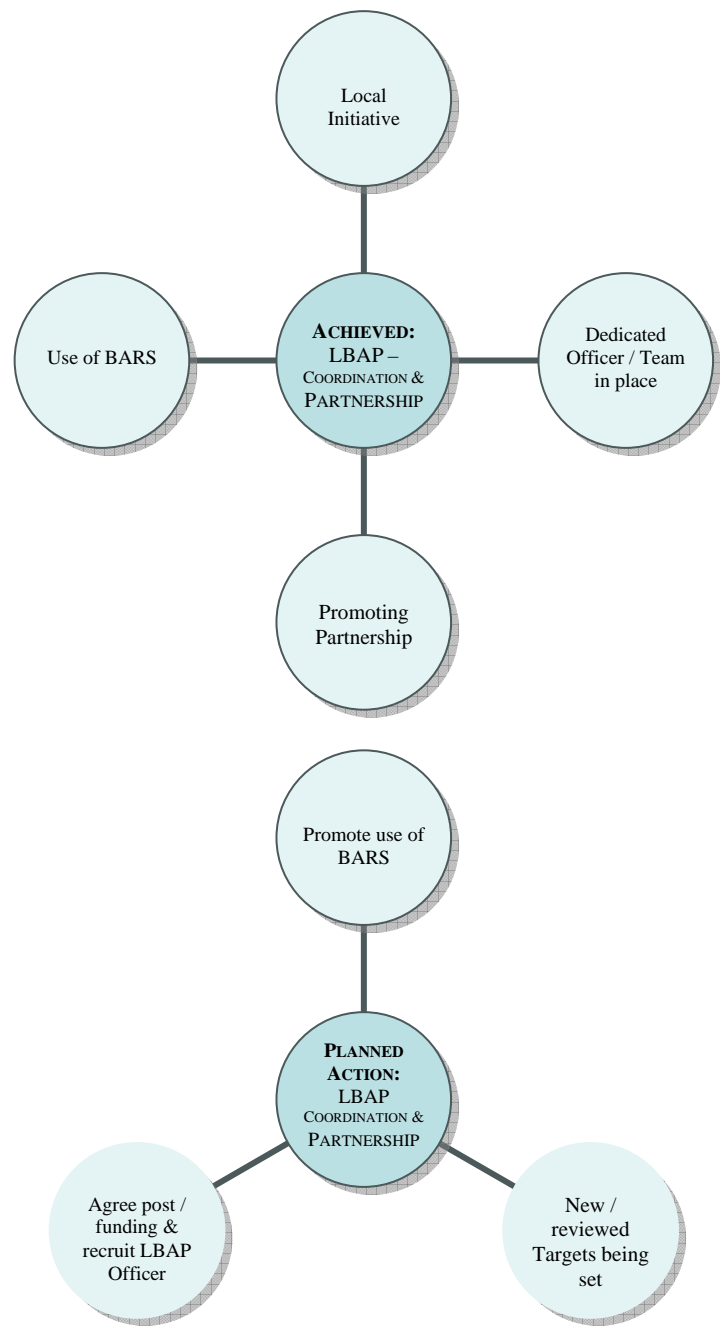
Local Initiative

Use of BARS

ACHIEVED: LBAP – COORDINATION & PARTNERSHIP

Dedicated Officer / Team in place

Promoting Partnership

Promote use of BARS

PLANNED ACTION: LBAP COORDINATION & PARTNERSHIP

Agree post / funding & recruit LBAP Officer

New / reviewed Targets being set